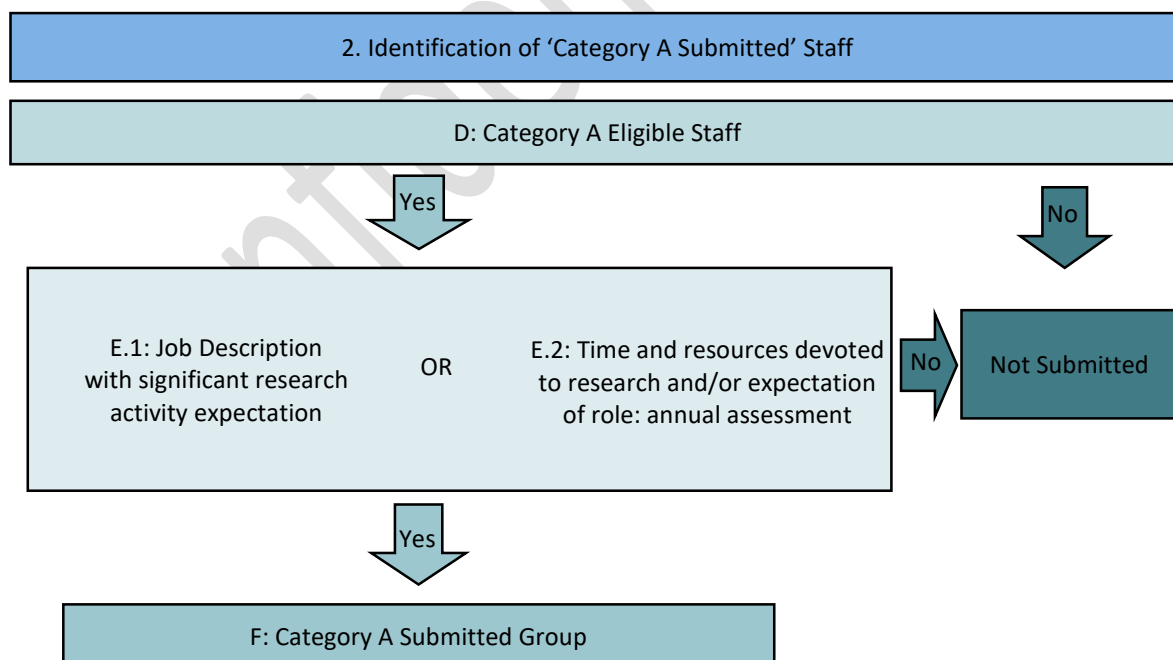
2. Identification of 'Category A Submitted' Staff

D: Category A Eligible Staff

Yes

No

E.1: Job Description with significant research activity expectation

OR

E.2: Time and resources devoted to research and/or expectation of role: annual assessment

No

Not Submitted

Yes

F: Category A Submitted Group